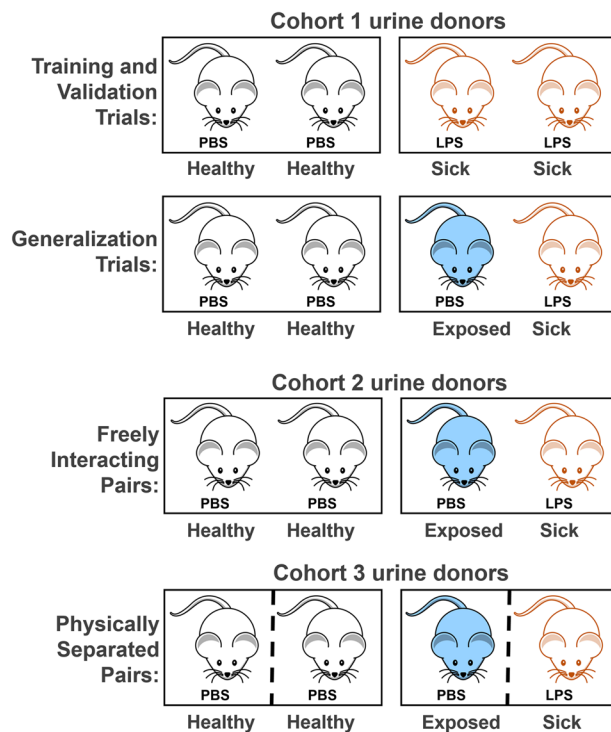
Cohort 1 urine donors

Training and Validation Trials:

PBS PBS
Healthy Healthy

LPS LPS
Sick Sick

Generalization Trials:

PBS PBS
Healthy Healthy

PBS LPS
Exposed Sick

Cohort 2 urine donors

Freely Interacting Pairs:

PBS PBS
Healthy Healthy

PBS LPS
Exposed Sick

Cohort 3 urine donors

Physically Separated Pairs:

PBS PBS
Healthy Healthy

PBS LPS
Exposed Sick